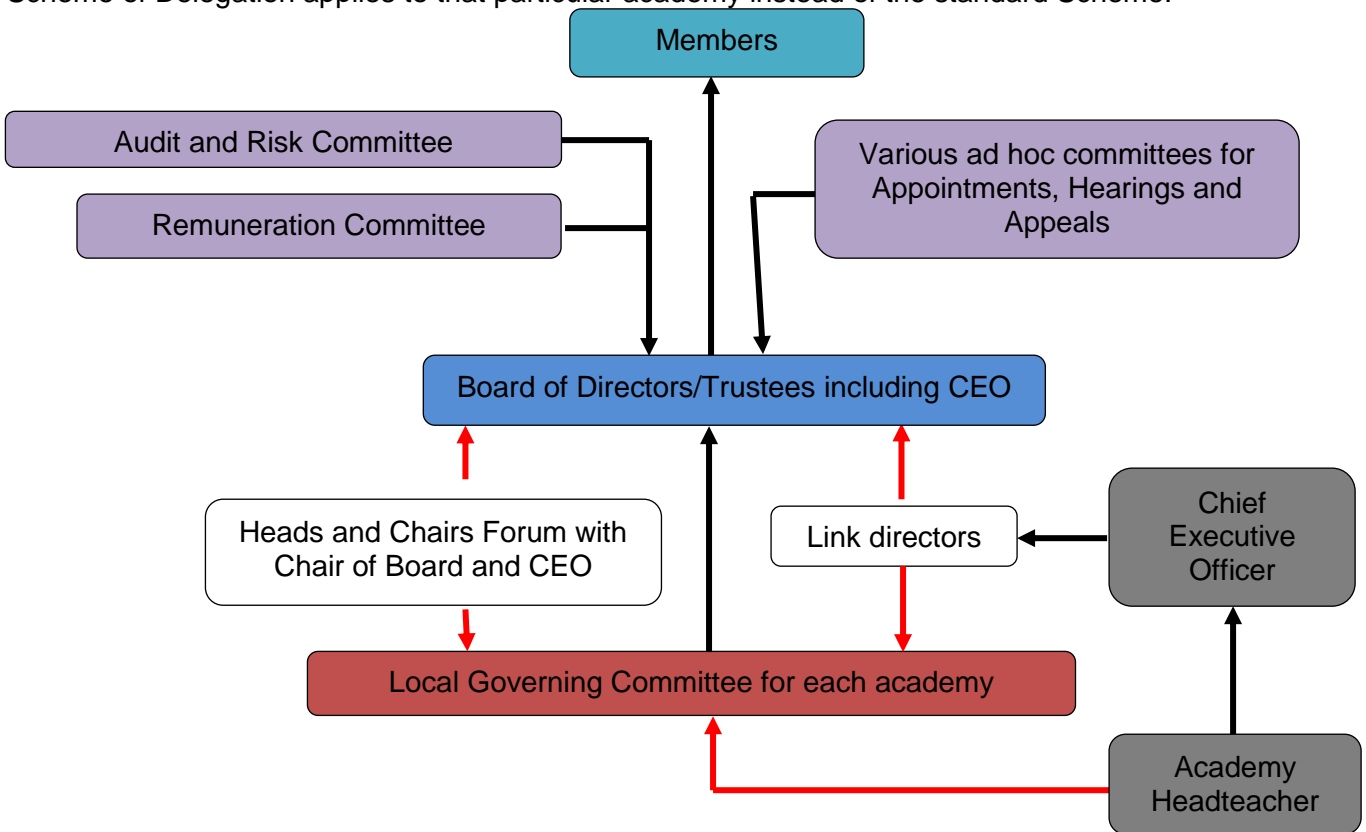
Scheme of Delegation applies to that particular academy instead of the standard Scheme.

Members

Audit and Risk Committee

Remuneration Committee

Various ad hoc committees for Appointments, Hearings and Appeals

Board of Directors/Trustees including CEO

Heads and Chairs Forum with Chair of Board and CEO

Link directors

Chief Executive Officer

Local Governing Committee for each academy

Academy Headteacher